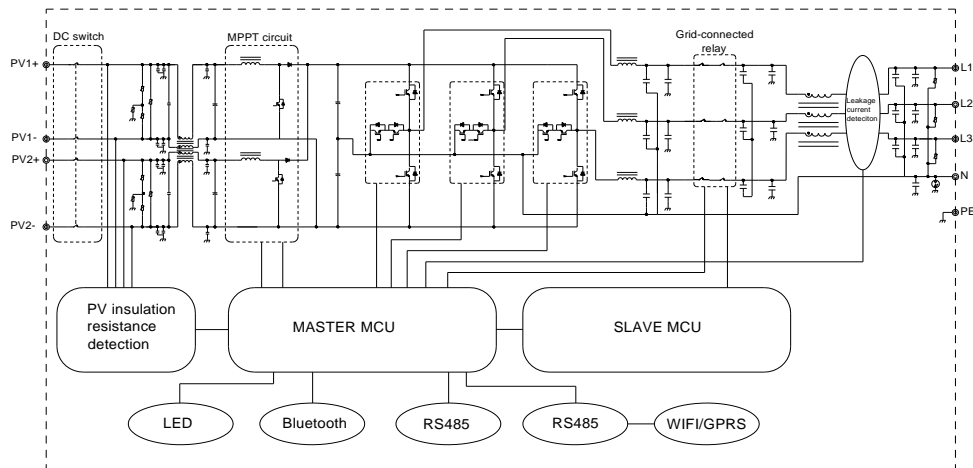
DC switch

MPPT circuit

Grid-connected relay

PV1+

PV1-

PV2+

PV2-

Leakage current deteciton

L1

L2

L3

N

PE

PV insulation resistance detection

MASTER MCU

SLAVE MCU

LED

Bluetooth

RS485

RS485

WIFI/GPRS